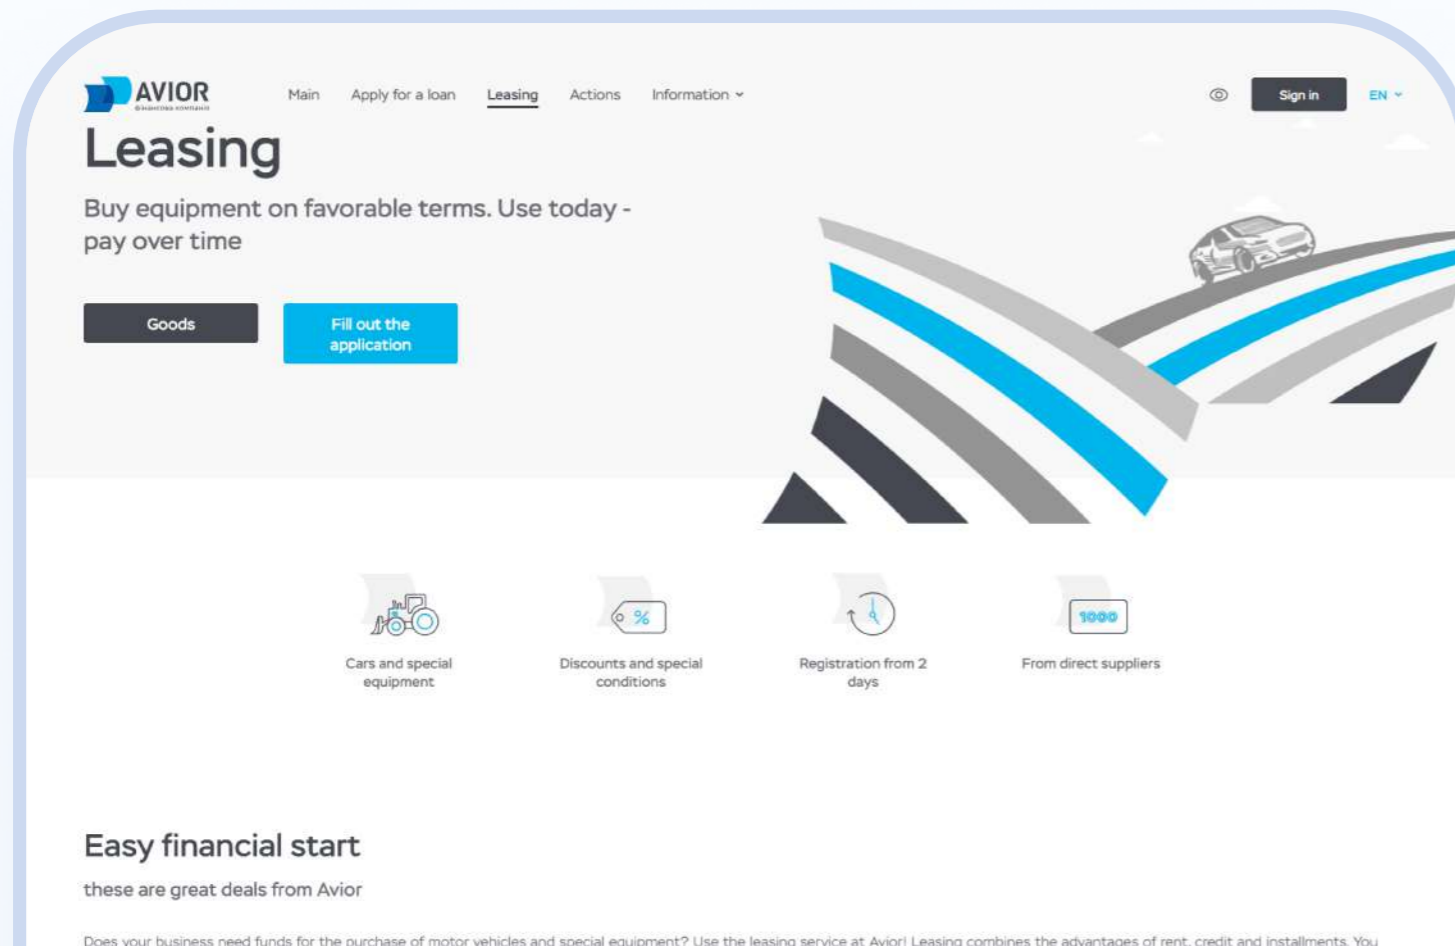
AVIOR
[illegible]

Main Apply for a loan Leasing Actions Information

Sign in EN

Leasing

Buy equipment on favorable terms. Use today - pay over time

Goods

Fill out the application

Cars and special equipment

%

Discounts and special conditions

Registration from 2 days

1000

From direct suppliers

Easy financial start

these are great deals from Avior

Does your business need funds for the purchase of motor vehicles and special equipment? Use the leasing service at Avior! Leasing combines the advantages of rent, credit and installments. You